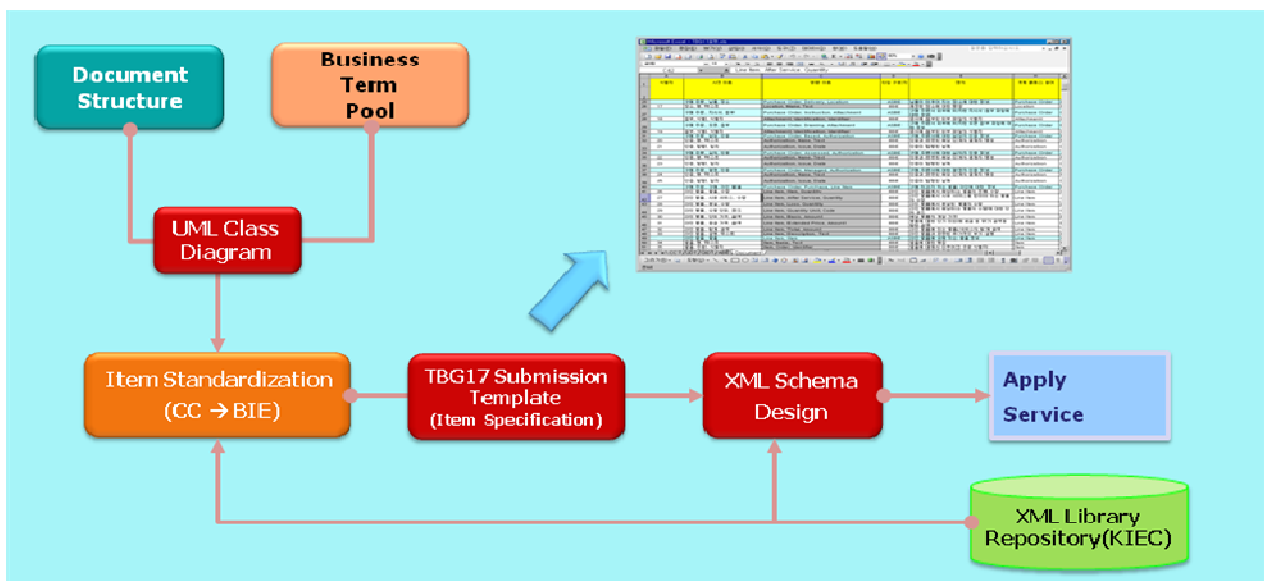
Document Structure

Business Term Pool

UML Class Diagram

Item Standardization (CC → BIE)

TBG17 Submission Template (Item Specification)

XML Schema Design

Apply Service

XML Library Repository(KIEC)

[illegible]